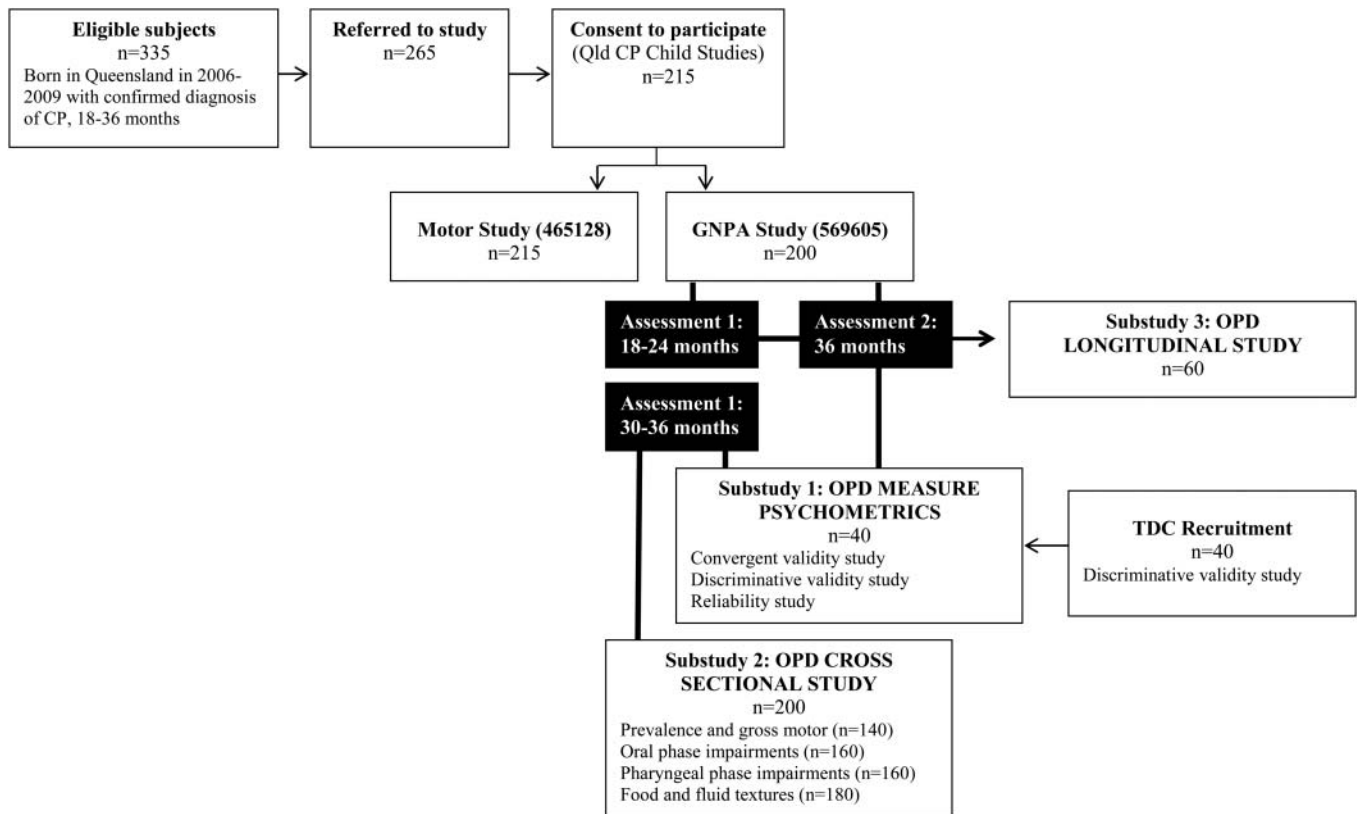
Eligible subjects
n=335
Born in Queensland in 2006-2009 with confirmed diagnosis of CP, 18-36 months

Referred to study
n=265

Consent to participate
(Qld CP Child Studies)
n=215

Motor Study (465128)
n=215

GNPA Study (569605)
n=200

Assessment 1:
18-24 months

Assessment 2:
36 months

Substudy 3: OPD LONGITUDINAL STUDY
n=60

Assessment 1:
30-36 months

Substudy 1: OPD MEASURE PSYCHOMETRICS
n=40
Convergent validity study
Discriminative validity study
Reliability study

TDC Recruitment
n=40
Discriminative validity study

Substudy 2: OPD CROSS SECTIONAL STUDY
n=200
Prevalence and gross motor (n=140)
Oral phase impairments (n=160)
Pharyngeal phase impairments (n=160)
Food and fluid textures (n=180)